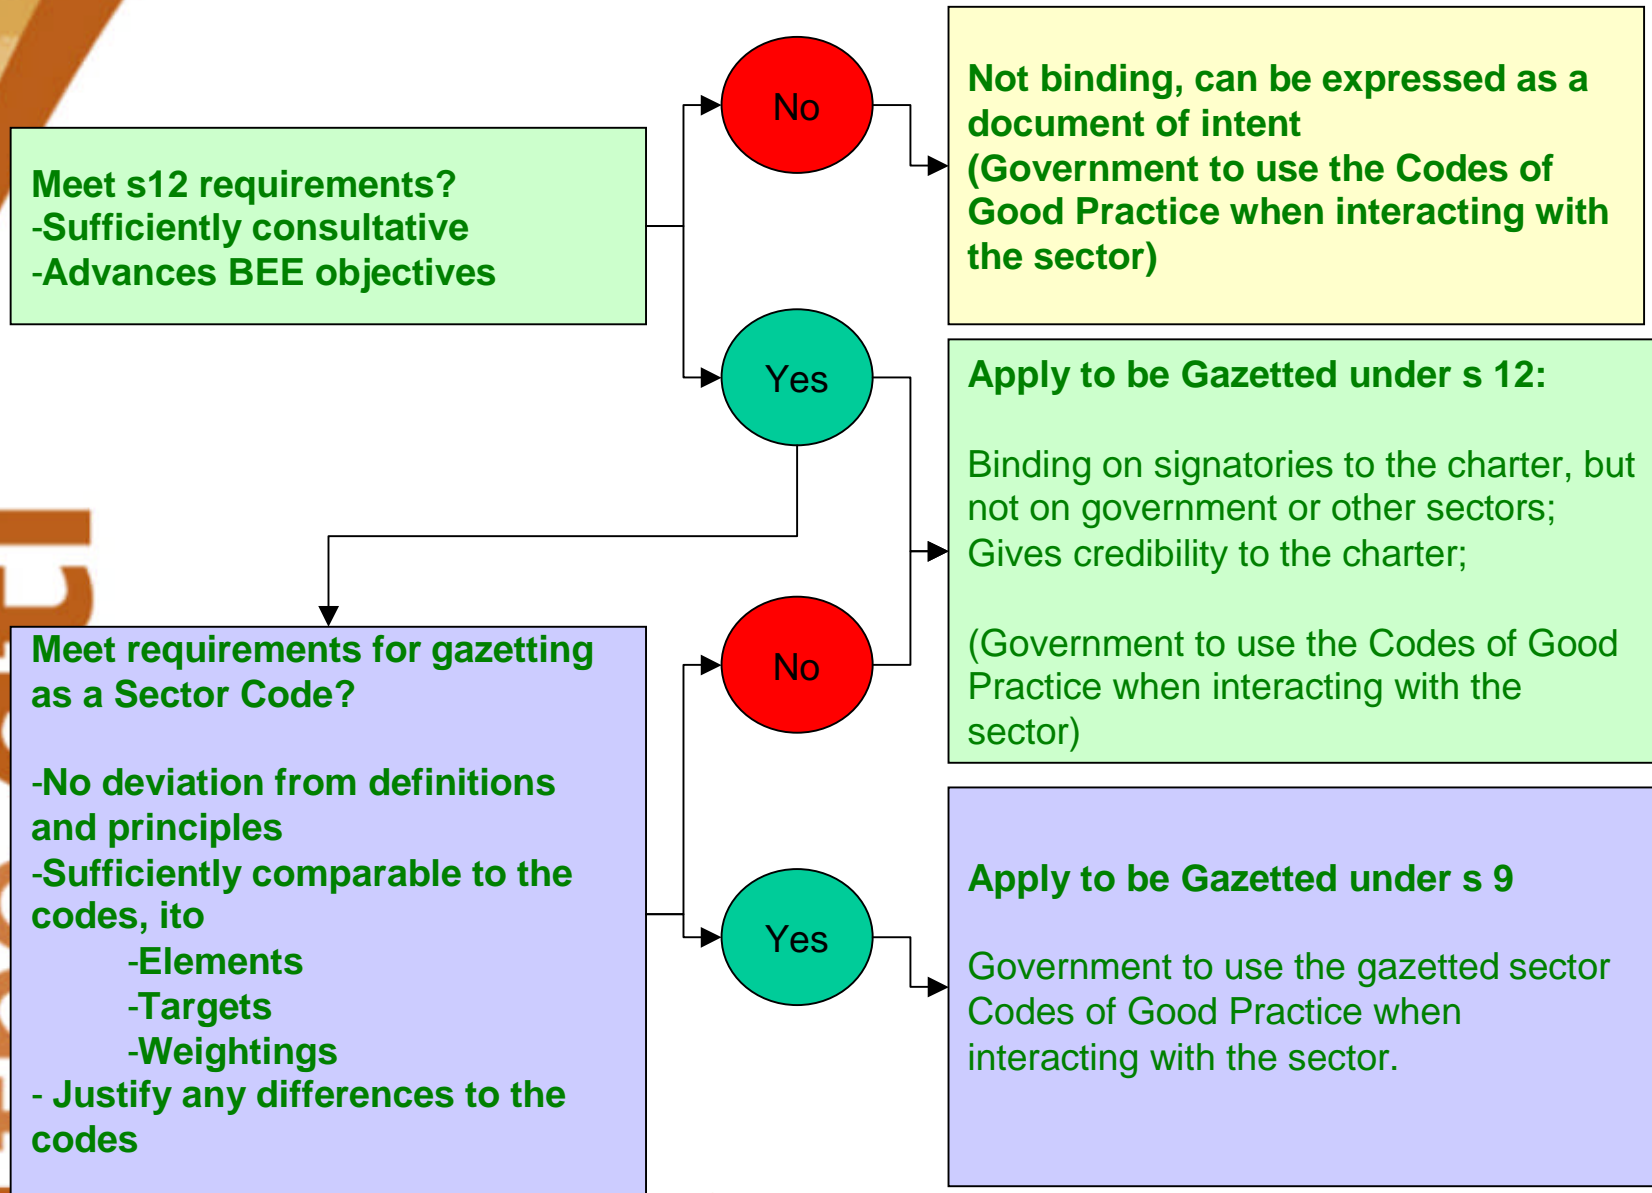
Meet s12 requirements?
-Sufficiently consultative
-Advances BEE objectives

No

Not binding, can be expressed as a document of intent
(Government to use the Codes of Good Practice when interacting with the sector)

Yes

Apply to be Gazetted under s 12:

Binding on signatories to the charter, but not on government or other sectors;
Gives credibility to the charter;

(Government to use the Codes of Good Practice when interacting with the sector)

Meet requirements for gazetting as a Sector Code?

-No deviation from definitions and principles
-Sufficiently comparable to the codes, ito
-Elements
-Targets
-Weightings
- Justify any differences to the codes

No

Yes

Apply to be Gazetted under s 9

Government to use the gazetted sector Codes of Good Practice when interacting with the sector.